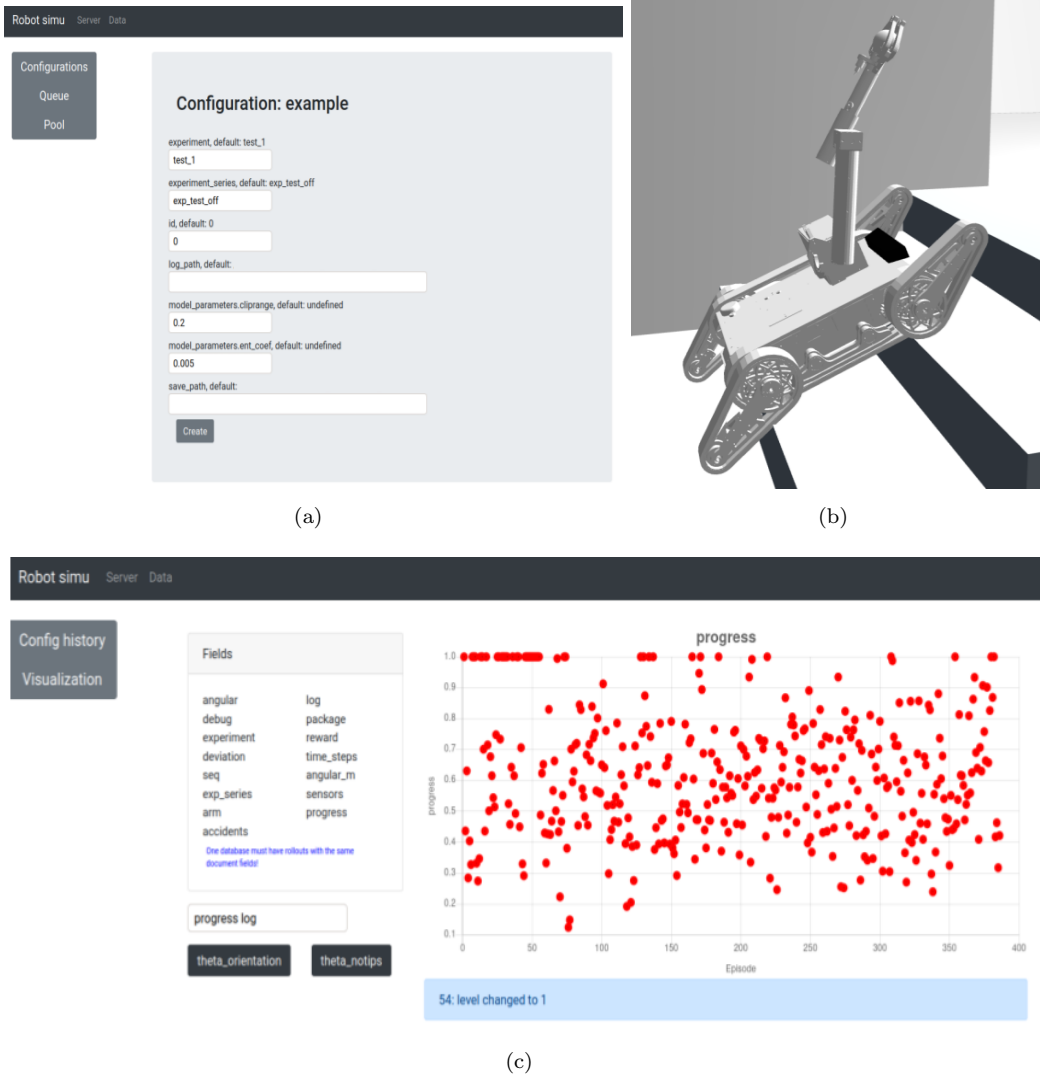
Robot simu Server Data

Configurations
Queue
Pool

Configuration: example

experiment, default: test_1
test_1
experiment_series, default: exp_test_off
exp_test_off
id, default: 0
0
log_path, default:

model_parameters.cliprange, default: undefined
0.2
model_parameters.ent_coef, default: undefined
0.005
save_path, default:

Create

(a)

(b)

Robot simu Server Data

Config history
Visualization

Fields

angular
debug
experiment
deviation
seq
exp_series
arm
accidents
log
package
reward
time_steps
angular_m
sensors
progress

One database must have rollouts with the same document fields!

progress log

theta_orientation
theta_notips

progress

1.0
0.9
0.8
0.7
0.6
0.5
0.4
0.3
0.2
0.1
progress

0 50 100 150 200 250 300 350 400
Episode

54: level changed to 1

(c)